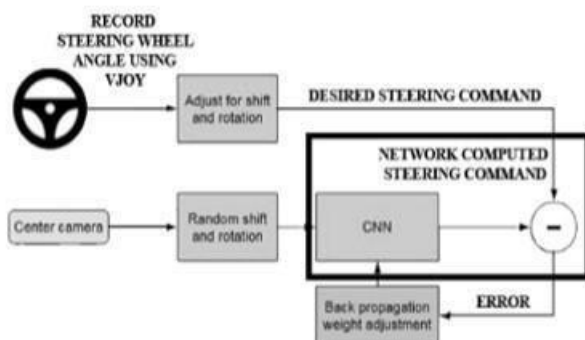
RECORD STEERING WHEEL ANGLE USING VJOY

Adjust for shift and rotation

DESIRED STEERING COMMAND

NETWORK COMPUTED STEERING COMMAND

Center camera

Random shift and rotation

CNN

−

ERROR

Back propagation weight adjustment